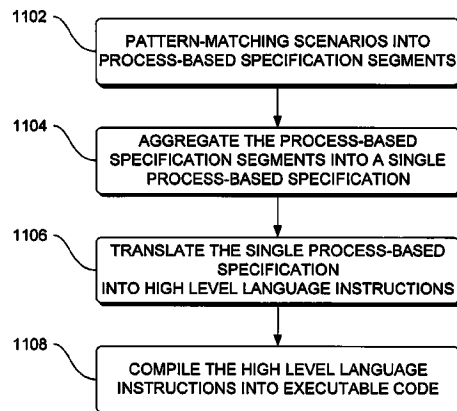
1102

PATTERN-MATCHING SCENARIOS INTO PROCESS-BASED SPECIFICATION SEGMENTS

1104

AGGREGATE THE PROCESS-BASED SPECIFICATION SEGMENTS INTO A SINGLE PROCESS-BASED SPECIFICATION

1106

TRANSLATE THE SINGLE PROCESS-BASED SPECIFICATION INTO HIGH LEVEL LANGUAGE INSTRUCTIONS

1108

COMPILE THE HIGH LEVEL LANGUAGE INSTRUCTIONS INTO EXECUTABLE CODE